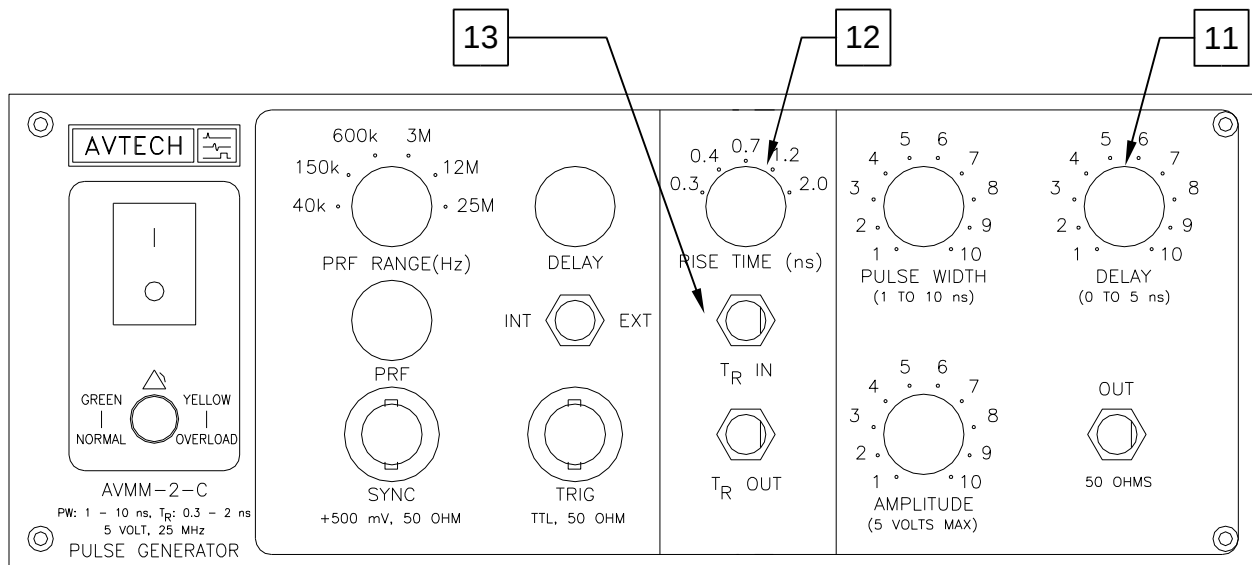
13

12

11

AVTECH

I

O

GREEN
NORMAL

YELLOW
OVERLOAD

AVMM-2-C

PW: 1 - 10 ns, $T_R$: 0.3 - 2 ns
5 VOLT, 25 MHz

PULSE GENERATOR

600k 3M
150k 12M
40k 25M

PRF RANGE(Hz)

DELAY

INT EXT

PRF

SYNC
+500 mV, 50 OHM

TRIG
TTL, 50 OHM

0.4 0.7 1.2
0.3 2.0

RISE TIME (ns)

$T_R$ IN

$T_R$ OUT

5 6
4 7
3 8
2 9
1 10

PULSE WIDTH
(1 TO 10 ns)

5 6
4 7
3 8
2 9
1 10

DELAY
(0 TO 5 ns)

5 6
4 7
3 8
2 9
1 10

AMPLITUDE
(5 VOLTS MAX)

OUT

50 OHMS